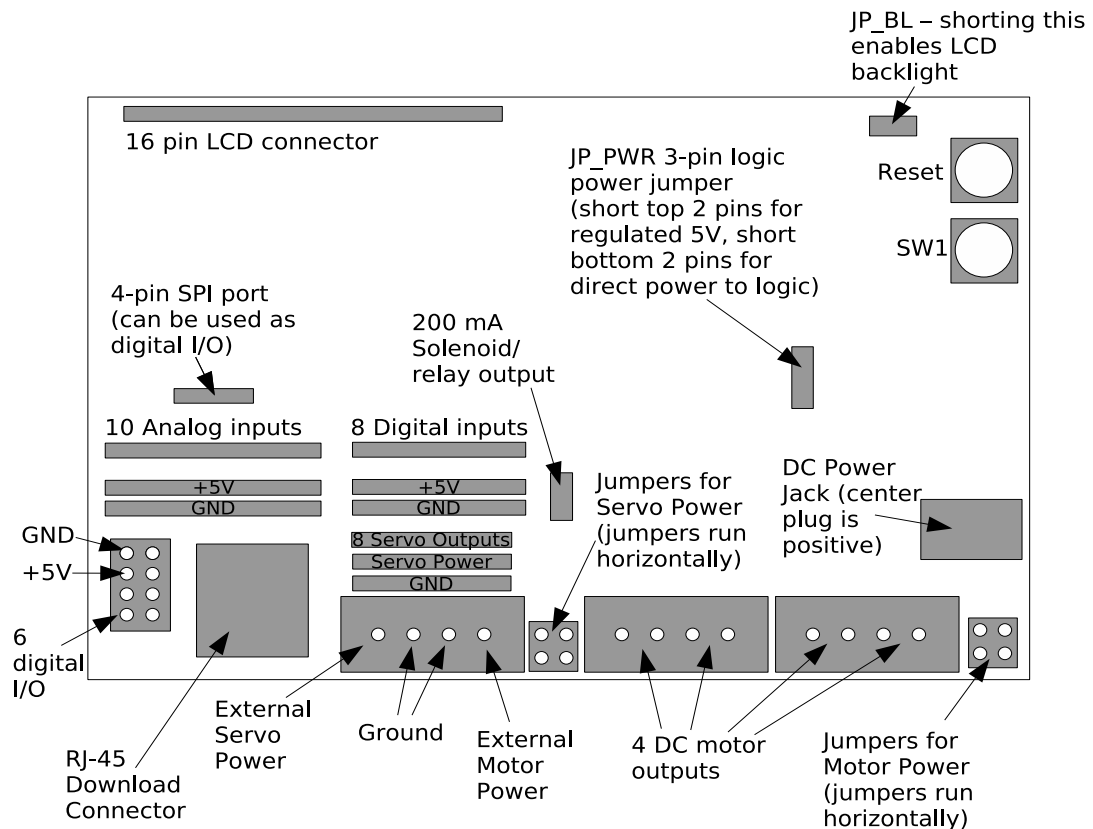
JP_BL – shorting this enables LCD backlight

16 pin LCD connector

JP_PWR 3-pin logic power jumper (short top 2 pins for regulated 5V, short bottom 2 pins for direct power to logic)

Reset

SW1

4-pin SPI port (can be used as digital I/O)

200 mA Solenoid/ relay output

10 Analog inputs

+5V

GND

8 Digital inputs

+5V

GND

Jumpers for Servo Power (jumpers run horizontally)

DC Power Jack (center plug is positive)

8 Servo Outputs

Servo Power

GND

GND

+5V

6 digital I/O

External Servo Power

Ground

External Motor Power

4 DC motor outputs

Jumpers for Motor Power (jumpers run horizontally)

RJ-45 Download Connector